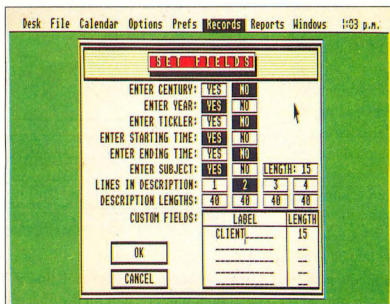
Desk File Calendar Options Prefs Records Reports Windows 1:03 p.m.

SET FIELDS

ENTER CENTURY: YES NO
ENTER YEAR: YES NO
ENTER TICKLER: YES NO
ENTER STARTING TIME: YES NO
ENTER ENDING TIME: YES NO
ENTER SUBJECT: YES NO LENGTH: 15
LINES IN DESCRIPTION: 1 2 3 4
DESCRIPTION LENGTHS: 40 40 40 40
CUSTOM FIELDS:

| LABEL | LENGTH |
|---|---|
| CLIENT_____ | 15 |
| __________ | __ |
| __________ | __ |
| __________ | __ |
| __________ | __ |

OK
CANCEL